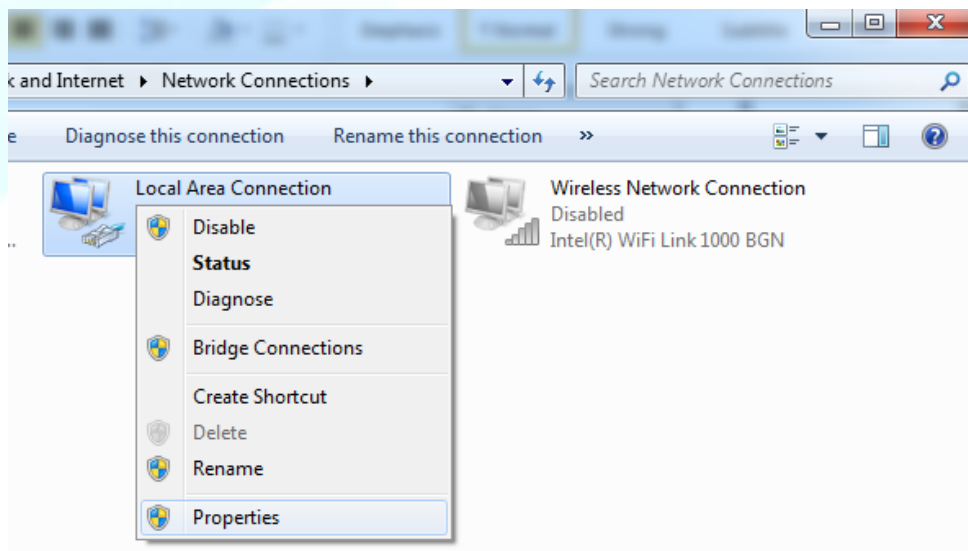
k and Internet ▸ Network Connections ▸

Search Network Connections

e Diagnose this connection Rename this connection »

Local Area Connection

Disable
Status
Diagnose
Bridge Connections
Create Shortcut
Delete
Rename
Properties

Wireless Network Connection
Disabled
Intel(R) WiFi Link 1000 BGN